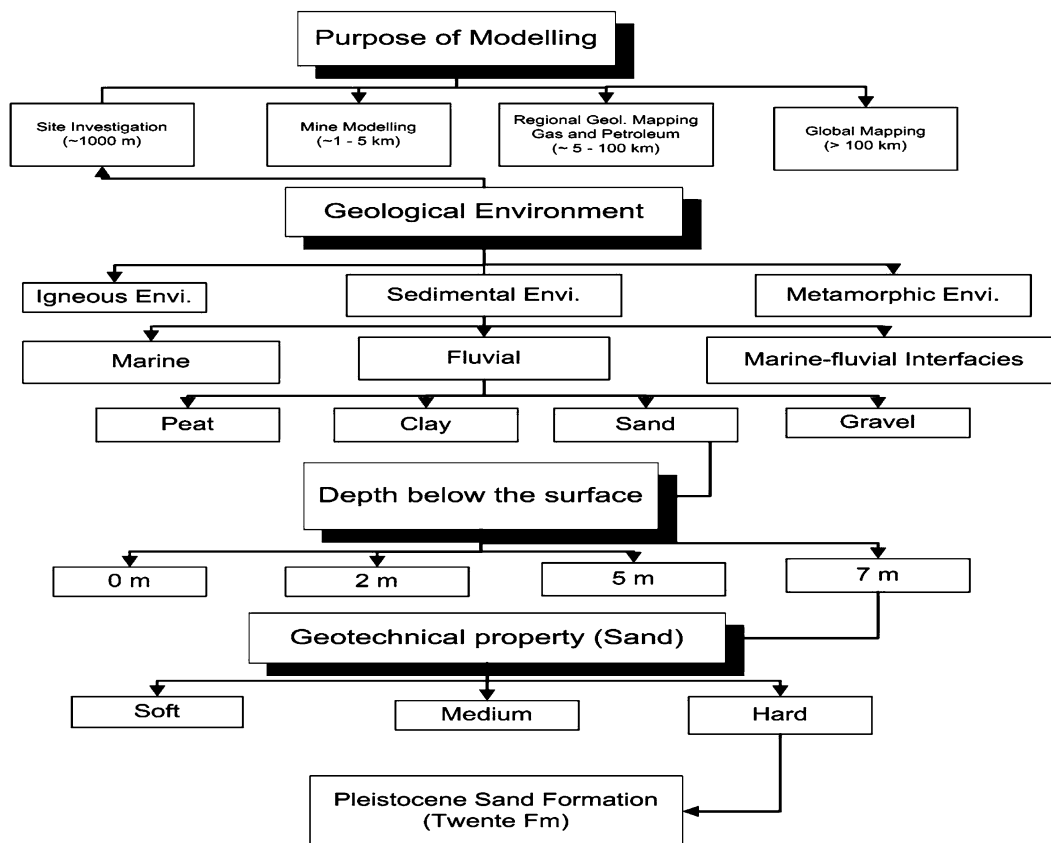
Purpose of Modelling

Site Investigation (~1000 m)

Mine Modelling (~1 - 5 km)

Regional Geol. Mapping Gas and Petroleum (~ 5 - 100 km)

Global Mapping (> 100 km)

Geological Environment

Igneous Envi.

Sedimental Envi.

Metamorphic Envi.

Marine

Fluvial

Marine-fluvial Interfacies

Peat

Clay

Sand

Gravel

Depth below the surface

0 m

2 m

5 m

7 m

Geotechnical property (Sand)

Soft

Medium

Hard

Pleistocene Sand Formation (Twente Fm)